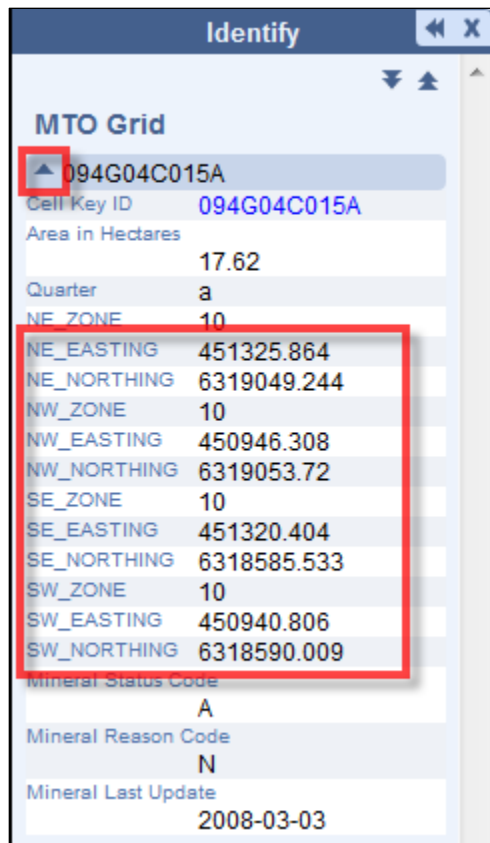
Identify

MTO Grid

094G04C015A

| | |
|---|---|
| Cell Key ID | 094G04C015A |
| Area in Hectares | 17.62 |
| Quarter | a |
| NE_ZONE | 10 |
| NE_EASTING | 451325.864 |
| NE_NORTHING | 6319049.244 |
| NW_ZONE | 10 |
| NW_EASTING | 450946.308 |
| NW_NORTHING | 6319053.72 |
| SE_ZONE | 10 |
| SE_EASTING | 451320.404 |
| SE_NORTHING | 6318585.533 |
| SW_ZONE | 10 |
| SW_EASTING | 450940.806 |
| SW_NORTHING | 6318590.009 |
| Mineral Status Code | A |
| Mineral Reason Code | N |
| Mineral Last Update | 2008-03-03 |